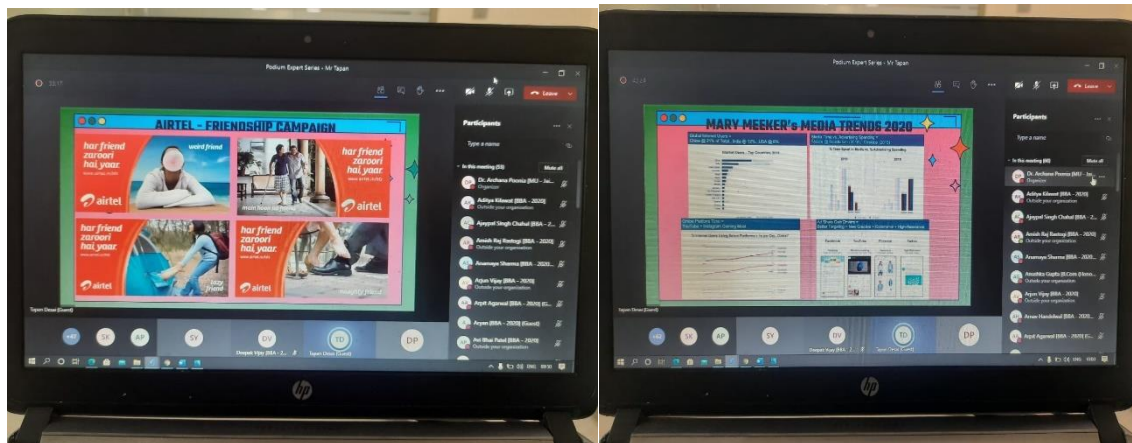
Podium Expert Series - Mr Tapan

Leave

AIRTEL - FRIENDSHIP CAMPAIGN

har friend zaroori hai yaar

weird friend

airtel

har friend zaroori hai yaar

airtel

har friend zaroori hai yaar

har friend zaroori hai yaar

airtel

airtel

Participants

Type a name

In this meeting (55)

Mute all

Dr. Archana Poonia (MU - Jai...
Organizer

Aditya Kilawat (BBA - 2020)
Outside your organization

Ajaypal Singh Chahal (BBA - 2...

Anish Raj Rastogi (BBA - 2020)
Outside your organization

Anamaya Sharma (BBA - 2020...

Arjun Vijay (BBA - 2020)

Arpit Agarwal (BBA - 2020) (G...

Aryan (BBA - 2020) (Guest)

Ati Bhai Patel (BBA - 2020)
Outside your organization

Tapan Desai (Guest)

+47 SK AP SY DV TD DP

Deepak Vijay (BBA - 2...

Tapan Desai (Guest)

Podium Expert Series - Mr Tapan

Leave

MARY MEEKER's MEDIA TRENDS 2020

Participants

Type a name

In this meeting (60)

Mute all

Dr. Archana Poonia (MU - Jai...
Organizer

Aditya Kilawat (BBA - 2020)
Outside your organization

Ajaypal Singh Chahal (BBA - 2...

Anish Raj Rastogi (BBA - 2020)
Outside your organization

Anamaya Sharma (BBA - 2020...

Anushka Gupta (B.Com (Hons...
Outside your organization

Arjun Vijay (BBA - 2020)
Outside your organization

Arnav Handeliwal (BBA - 2020)

Arpit Agarwal (BBA - 2020) (G...

Tapan Desai (Guest)

+52 SK AP SY DV TD DP

Deepak Vijay (BBA - 2...

Tapan Desai (Guest)